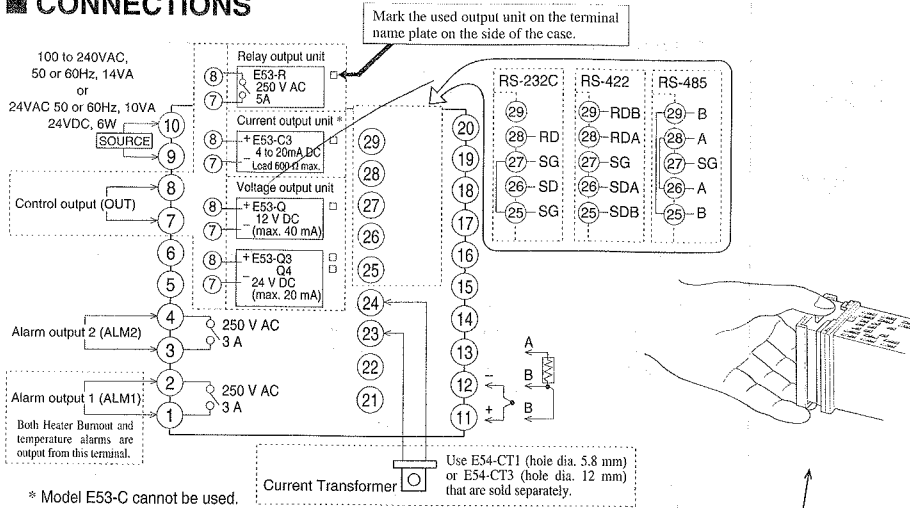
■ CONNECTIONS

Mark the used output unit on the terminal name plate on the side of the case.

100 to 240VAC, 50 or 60Hz, 14VA or 24VAC 50 or 60Hz, 10VA 24VDC, 6W

SOURCE

Relay output unit
8 E53-R 250 V AC 5A
7

Current output unit *
8 + E53-C3 4 to 20mA DC
7 − Load 600 Ω max.

Voltage output unit
8 + E53-Q 12 V DC
7 − (max. 40 mA)

8 + E53-Q3 Q4
7 − 24 V DC (max. 20 mA)

Control output (OUT)

Alarm output 2 (ALM2)
250 V AC 3 A

Alarm output 1 (ALM1)
250 V AC 3 A

Both Heater Burnout and temperature alarms are output from this terminal.

10 9 8 7 6 5 4 3 2 1

29 28 27 26 25 24 23 22 21

20 19 18 17 16 15 14 13 12 11

RS-232C
29
28 RD
27 SG
26 SD
25 SG

RS-422
29 RDB
28 RDA
27 SG
26 SDA
25 SDB

RS-485
29 B
28 A
27 SG
26 A
25 B

A
B
B
−
+

Current Transformer

Use E54-CT1 (hole dia. 5.8 mm) or E54-CT3 (hole dia. 12 mm) that are sold separately.

* Model E53-C cannot be used.